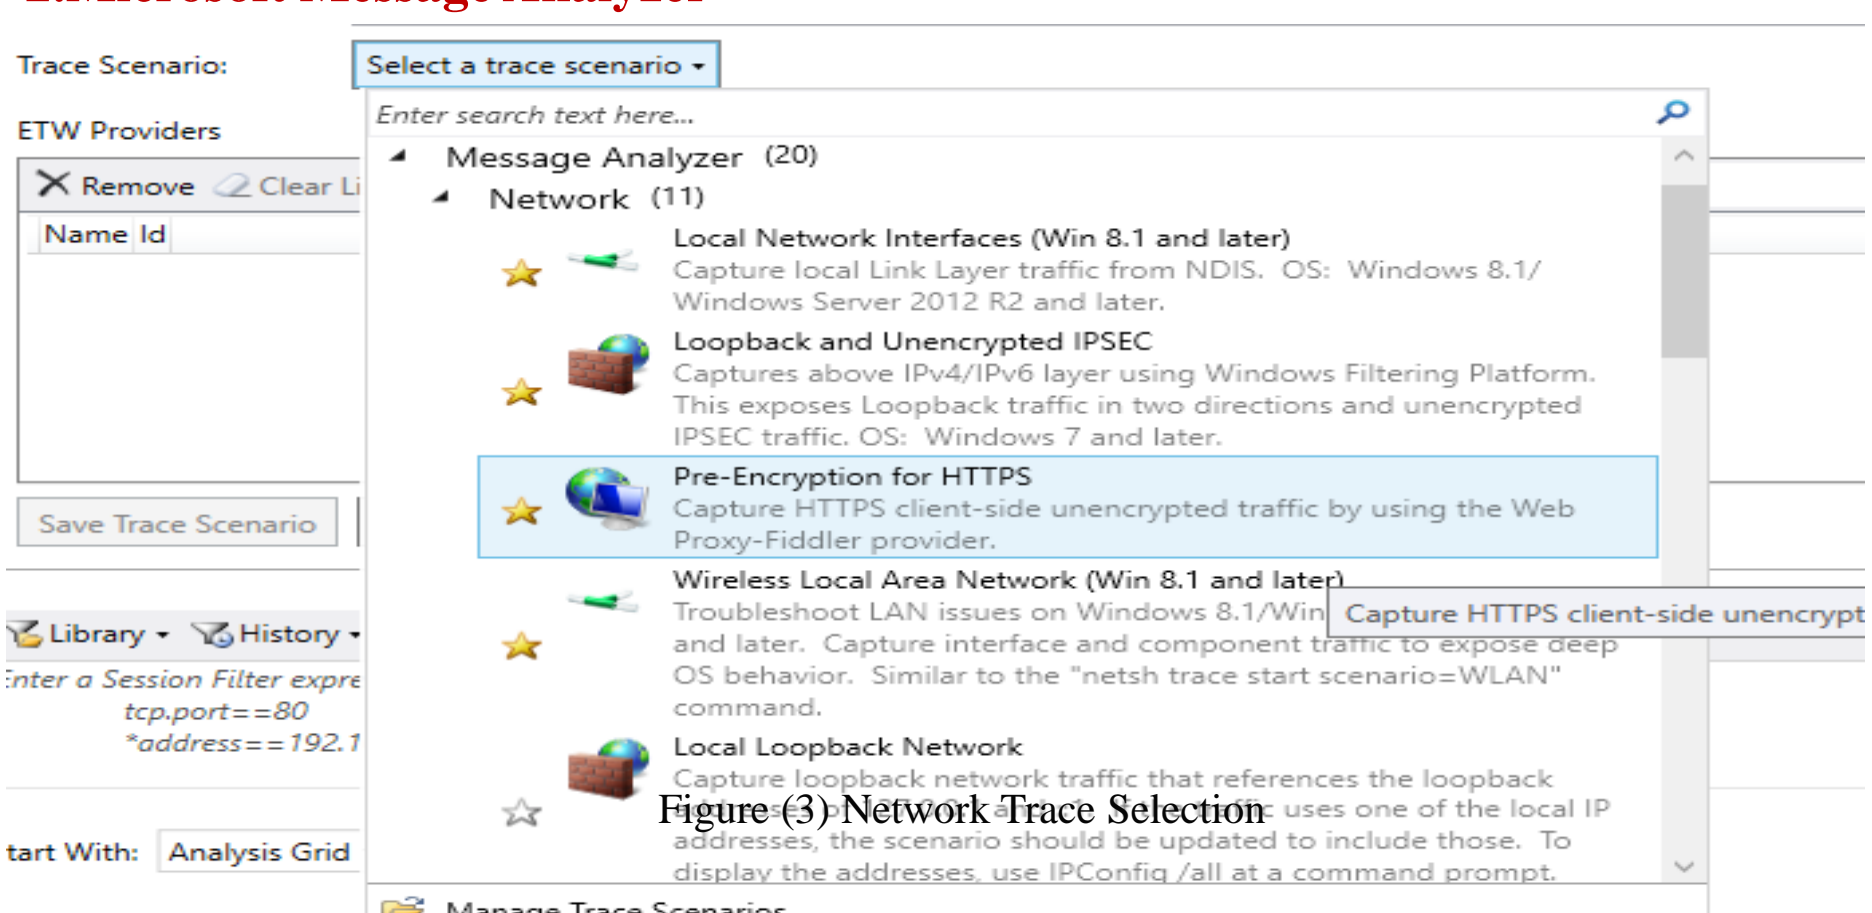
Trace Scenario:

Select a trace scenario ▾

ETW Providers

Remove Clear Li

Name Id

Save Trace Scenario

Library ▾ History ▾

Enter a Session Filter expre
tcp.port==80
*address==192.1

tart With: Analysis Grid

Enter search text here...

Message Analyzer (20)

Network (11)

Local Network Interfaces (Win 8.1 and later)
Capture local Link Layer traffic from NDIS. OS: Windows 8.1/ Windows Server 2012 R2 and later.

Loopback and Unencrypted IPSEC
Captures above IPv4/IPv6 layer using Windows Filtering Platform. This exposes Loopback traffic in two directions and unencrypted IPSEC traffic. OS: Windows 7 and later.

Pre-Encryption for HTTPS
Capture HTTPS client-side unencrypted traffic by using the Web Proxy-Fiddler provider.

Wireless Local Area Network (Win 8.1 and later)
Troubleshoot LAN issues on Windows 8.1/Win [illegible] and later. Capture interface and component traffic to expose deep OS behavior. Similar to the "netsh trace start scenario=WLAN" command.

Capture HTTPS client-side unencrypt

Local Loopback Network
Capture loopback network traffic that references the loopback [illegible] uses one of the local IP addresses, the scenario should be updated to include those. To display the addresses, use IPConfig /all at a command prompt.

Figure (3) Network Trace Selection

Manage Trace Scenarios